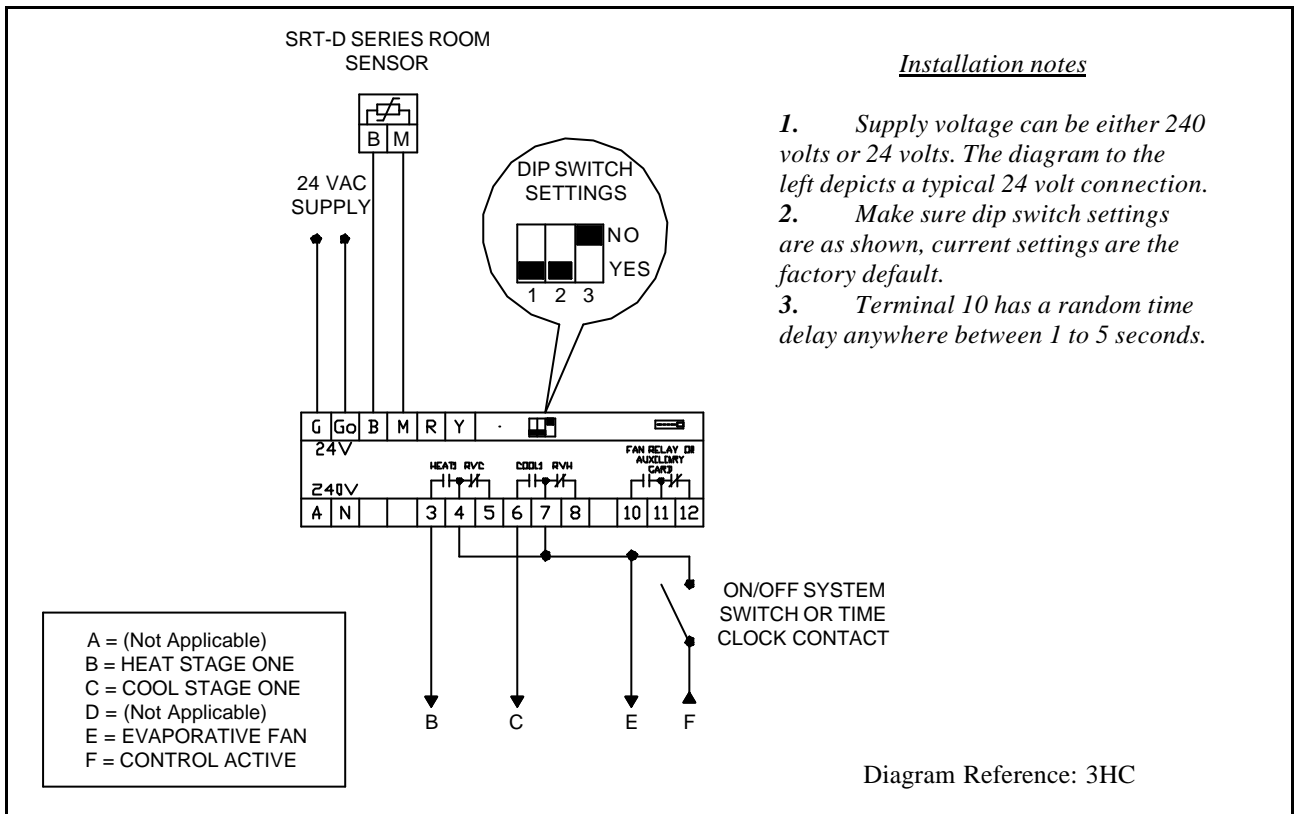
SRT-D SERIES ROOM SENSOR

B M

24 VAC SUPPLY

DIP SWITCH SETTINGS

NO

YES

1 2 3

Installation notes

1. Supply voltage can be either 240 volts or 24 volts. The diagram to the left depicts a typical 24 volt connection.
2. Make sure dip switch settings are as shown, current settings are the factory default.
3. Terminal 10 has a random time delay anywhere between 1 to 5 seconds.

| G | Go | B | M | R | Y |
|---|---|---|---|---|---|

24V

HEAT1 RVC

COOL1 RVH

FAN RELAY OR AUXILIARY CARD

240V

| A | N | | | 3 | 4 | 5 | 6 | 7 | 8 | | 10 | 11 | 12 |
|---|---|---|---|---|---|---|---|---|---|---|---|---|---|

ON/OFF SYSTEM SWITCH OR TIME CLOCK CONTACT

A = (Not Applicable)
B = HEAT STAGE ONE
C = COOL STAGE ONE
D = (Not Applicable)
E = EVAPORATIVE FAN
F = CONTROL ACTIVE

B C E F

Diagram Reference: 3HC